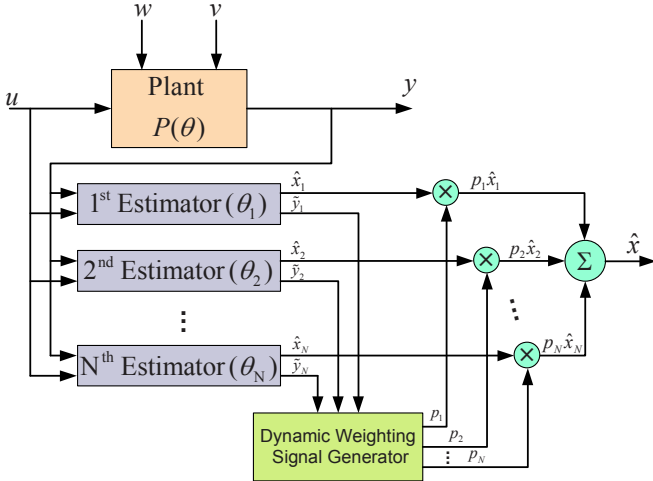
$w$
$v$
$u$
Plant
$P(\theta)$
$y$
$1^{\text{st}}$ Estimator $(\theta_1)$
$\hat{x}_1$
$\tilde{y}_1$
$2^{\text{nd}}$ Estimator $(\theta_2)$
$\hat{x}_2$
$\tilde{y}_2$
⋮
$\text{N}^{\text{th}}$ Estimator $(\theta_{\text{N}})$
$\hat{x}_N$
$\tilde{y}_N$
$\times$
$p_1\hat{x}_1$
$\times$
$p_2\hat{x}_2$
⋮
$\times$
$p_N\hat{x}_N$
$\Sigma$
$\hat{x}$
Dynamic Weighting Signal Generator
$p_1$
$p_2$
⋮
$p_N$